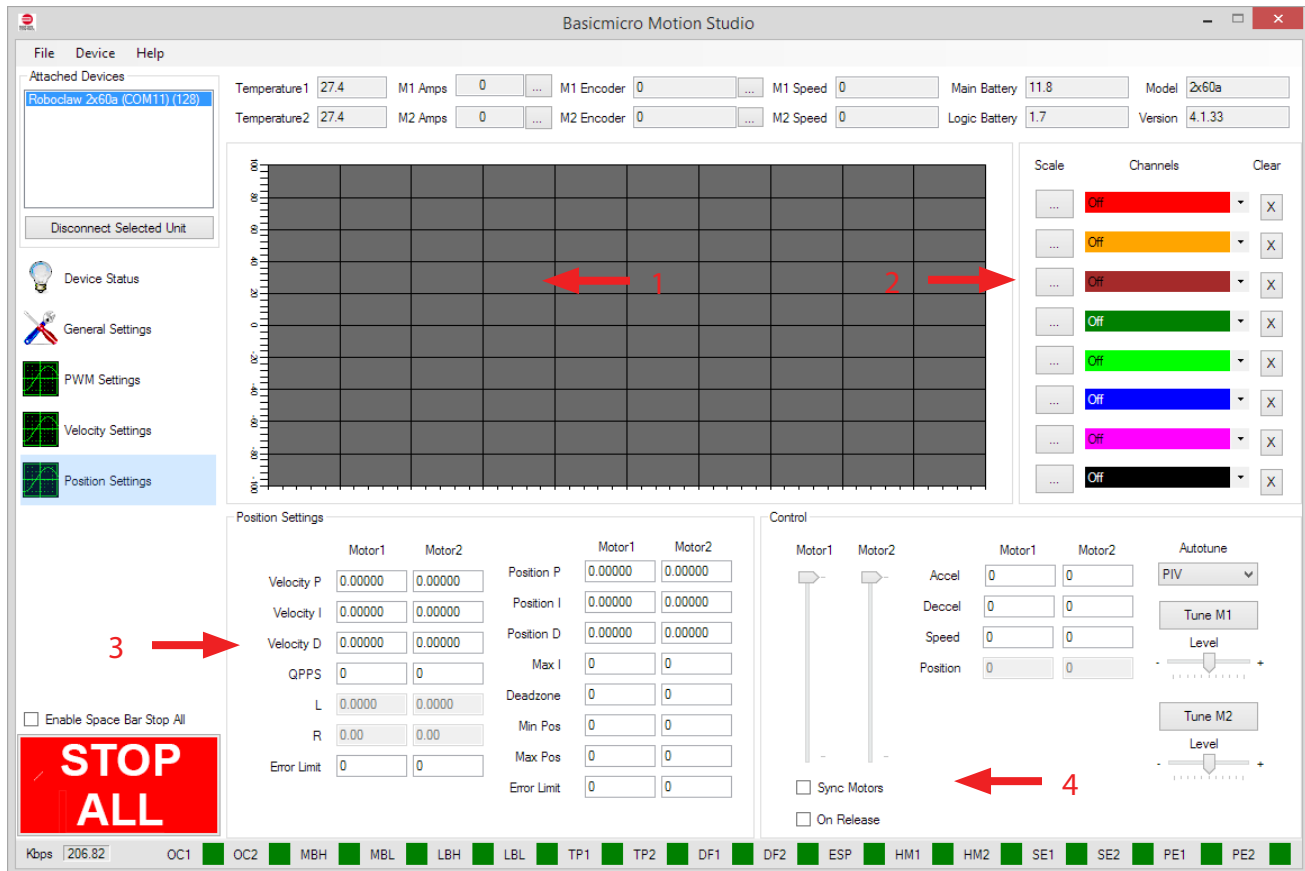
Basicmicro Motion Studio

File Device Help

Attached Devices
Roboclaw 2x60a (COM11) (128)
Disconnect Selected Unit

Device Status
General Settings
PWM Settings
Velocity Settings
Position Settings

Enable Space Bar Stop All
STOP ALL

Temperature1 27.4
Temperature2 27.4
M1 Amps 0 ...
M2 Amps 0 ...
M1 Encoder 0 ...
M2 Encoder 0 ...
M1 Speed 0
M2 Speed 0
Main Battery 11.8
Logic Battery 1.7
Model 2x60a
Version 4.1.33

1
2

Scale Channels Clear
... Off X
... Off X
... Off X
... Off X
... Off X
... Off X
... Off X
... Off X

Position Settings

| | Motor1 | Motor2 |
|---|---|---|
| Velocity P | 0.00000 | 0.00000 |
| Velocity I | 0.00000 | 0.00000 |
| Velocity D | 0.00000 | 0.00000 |
| QPPS | 0 | 0 |
| L | 0.0000 | 0.0000 |
| R | 0.00 | 0.00 |
| Error Limit | 0 | 0 |

| | Motor1 | Motor2 |
|---|---|---|
| Position P | 0.00000 | 0.00000 |
| Position I | 0.00000 | 0.00000 |
| Position D | 0.00000 | 0.00000 |
| Max I | 0 | 0 |
| Deadzone | 0 | 0 |
| Min Pos | 0 | 0 |
| Max Pos | 0 | 0 |
| Error Limit | 0 | 0 |

3

Control
Motor1 Motor2

| | Motor1 | Motor2 |
|---|---|---|
| Accel | 0 | 0 |
| Deccel | 0 | 0 |
| Speed | 0 | 0 |
| Position | 0 | 0 |

Autotune
PIV
Tune M1
Level
- +
Tune M2
Level
- +

Sync Motors
On Release
4

Kbps 206.82 OC1 OC2 MBH MBL LBH LBL TP1 TP2 DF1 DF2 ESP HM1 HM2 SE1 SE2 PE1 PE2